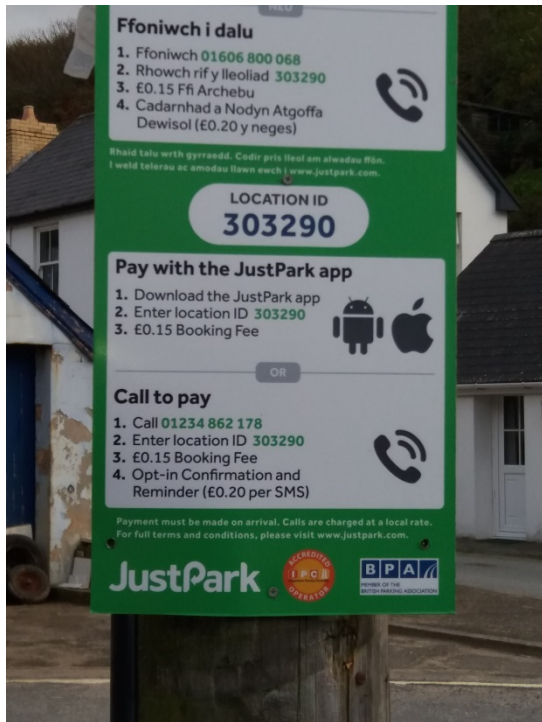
NEU

Ffoniwch i dalu

1. Ffoniwch 01606 800 068
2. Rhowch rif y lleoliad 303290
3. £0.15 Ffi Archebu
4. Cadarnhad a Nodyn Atgoffa Dewisol (£0.20 y neges)

Rhaid talu wrth gyrraedd. Codir pris lleol am alwadau ffôn. I weld telerau ac amodau llawn ewch i www.justpark.com.

LOCATION ID
303290

Pay with the JustPark app

1. Download the JustPark app
2. Enter location ID 303290
3. £0.15 Booking Fee

OR

Call to pay

1. Call 01234 862 178
2. Enter location ID 303290
3. £0.15 Booking Fee
4. Opt-in Confirmation and Reminder (£0.20 per SMS)

Payment must be made on arrival. Calls are charged at a local rate. For full terms and conditions, please visit www.justpark.com.

JustPark

ACCREDITED IPC OPERATOR

BPA MEMBER OF THE BRITISH PARKING ASSOCIATION